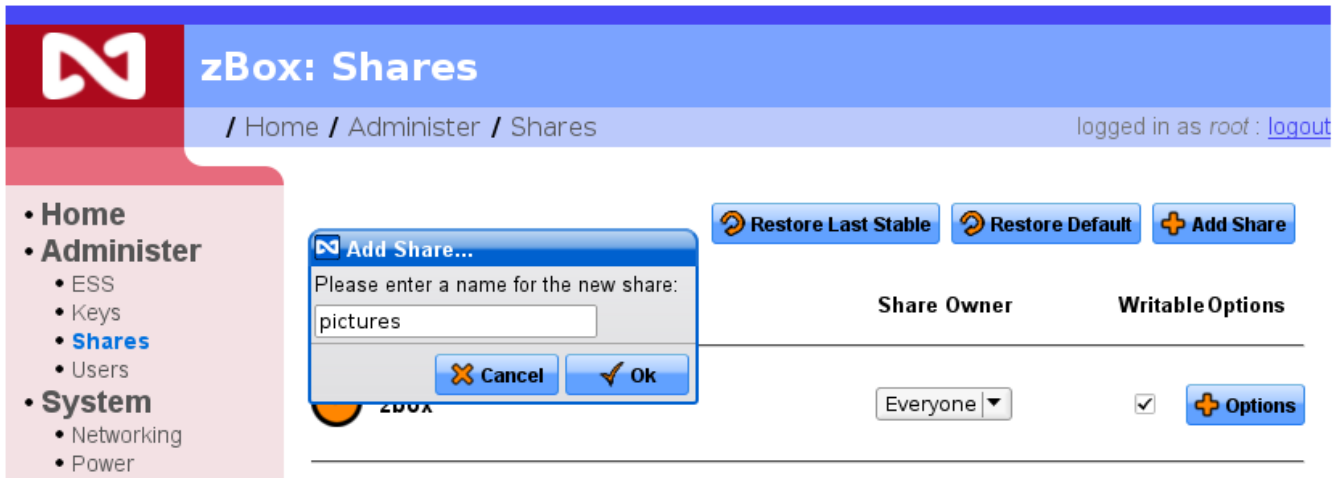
zBox: Shares

/ Home / Administer / Shares

logged in as root : logout

• Home
• Administer
• ESS
• Keys
• Shares
• Users
• System
• Networking
• Power

Restore Last Stable
Restore Default
Add Share

Add Share...
Please enter a name for the new share:
pictures
Cancel
Ok

Share Owner
Writable
Options

zbox
Everyone
✓
Options